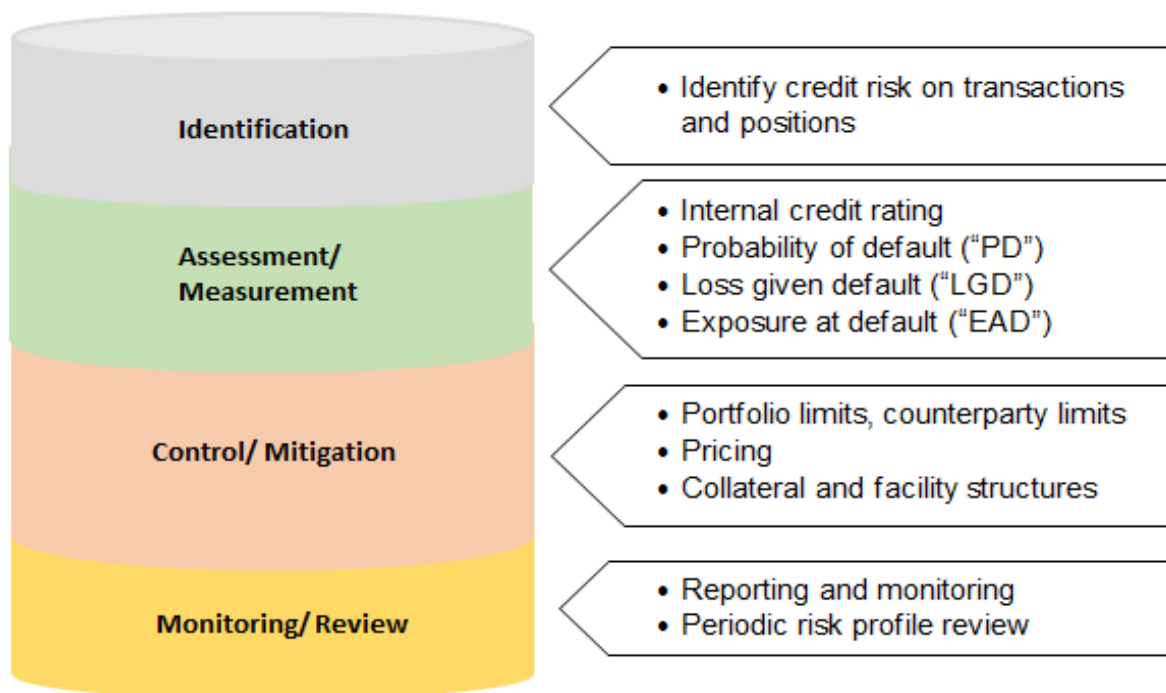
Identification

• Identify credit risk on transactions and positions

Assessment/ Measurement

• Internal credit rating
• Probability of default ("PD")
• Loss given default ("LGD")
• Exposure at default ("EAD")

Control/ Mitigation

• Portfolio limits, counterparty limits
• Pricing
• Collateral and facility structures

Monitoring/ Review

• Reporting and monitoring
• Periodic risk profile review